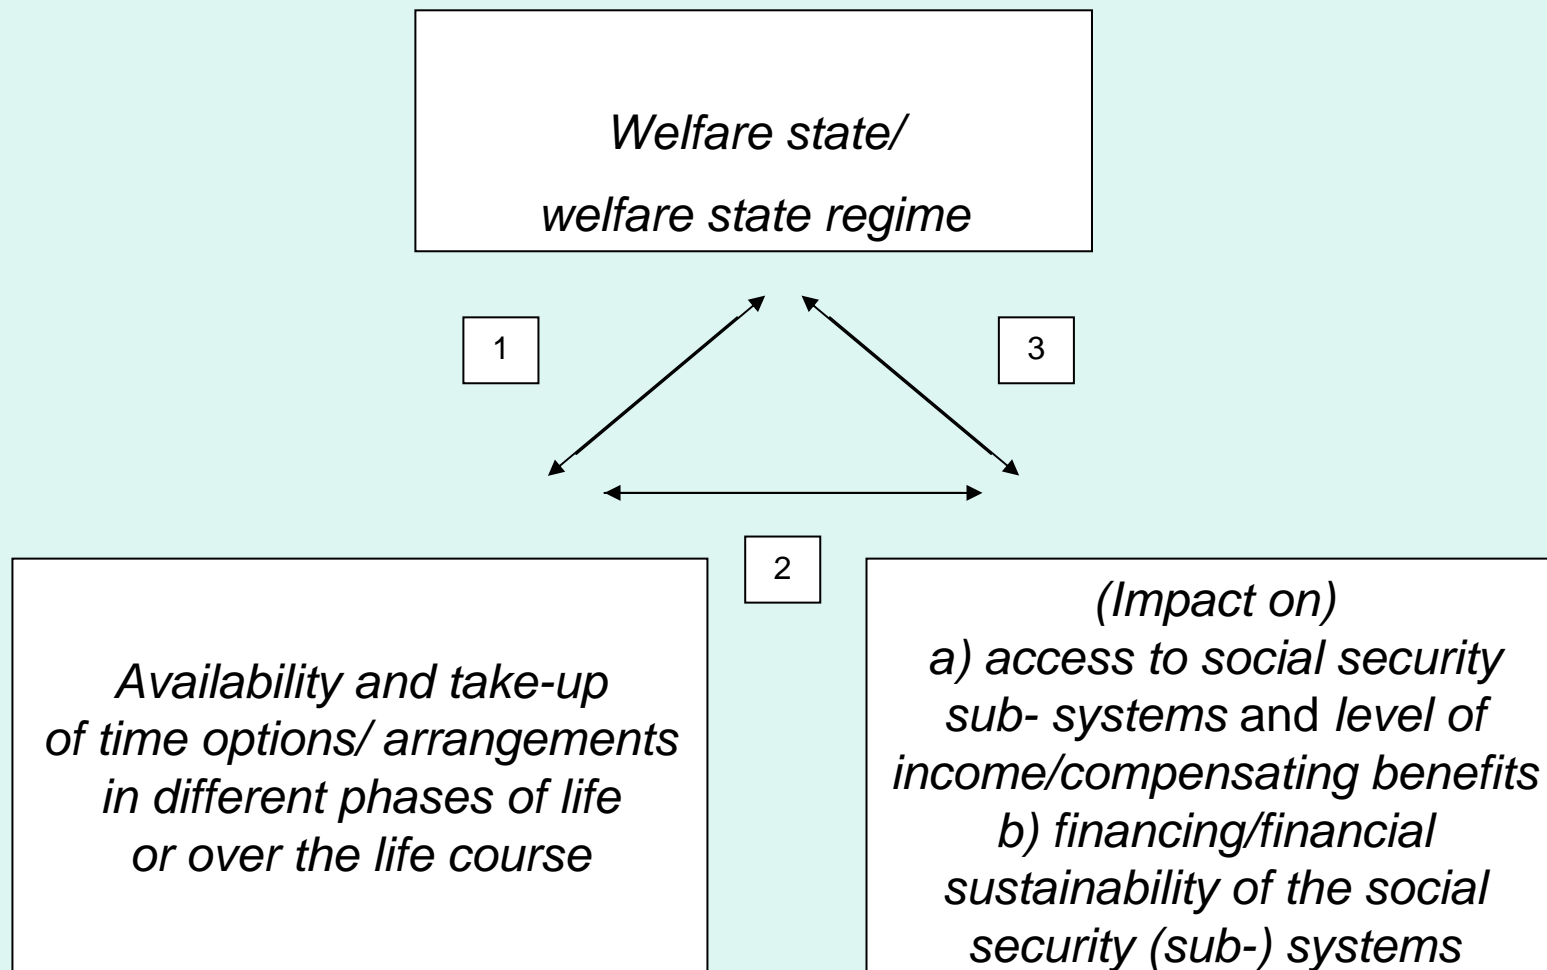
Welfare state/
welfare state regime

1

3

2

Availability and take-up of time options/ arrangements in different phases of life or over the life course

(Impact on)
a) access to social security sub- systems and level of income/compensating benefits
b) financing/financial sustainability of the social security (sub-) systems